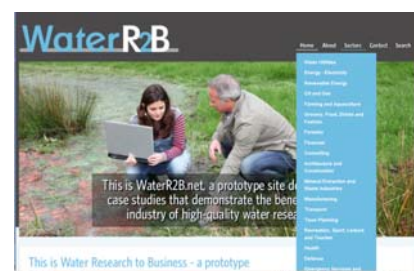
WaterR2B

Home About Sectors Contact Search

Water Utilities
Energy - Electricity
Renewable Energy
Oil and Gas
Farming and Aquaculture
Grocery, Food, Drinks and Tobacco
Forestry
Financial
Consulting
Architecture and Construction
Mineral Extraction and Waste Industries
Manufacturing
Transport
Town Planning
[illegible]
Health
Defence
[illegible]

This is WaterR2B.net, a prototype site d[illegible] case studies that demonstrate the bene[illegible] industry of high-quality water resea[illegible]

This is Water Research to Business - a prototype